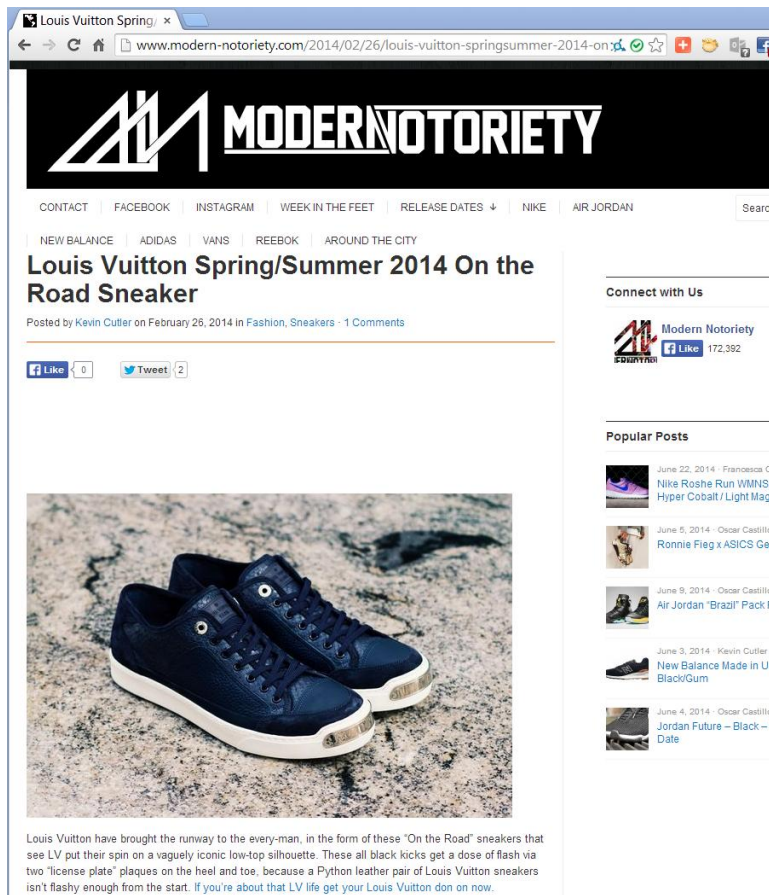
Louis Vuitton Spring/ ×

www.modern-notoriety.com/2014/02/26/louis-vuitton-springsummer-2014-on

MODERNNOTORIETY

CONTACT | FACEBOOK | INSTAGRAM | WEEK IN THE FEET | RELEASE DATES | NIKE | AIR JORDAN

NEW BALANCE | ADIDAS | VANS | REEBOK | AROUND THE CITY

Searc

Louis Vuitton Spring/Summer 2014 On the Road Sneaker

Posted by Kevin Cutler on February 26, 2014 in Fashion, Sneakers · 1 Comments

Like 0 Tweet 2

Louis Vuitton have brought the runway to the every-man, in the form of these "On the Road" sneakers that see LV put their spin on a vaguely iconic low-top silhouette. These all black kicks get a dose of flash via two "license plate" plaques on the heel and toe, because a Python leather pair of Louis Vuitton sneakers isn't flashy enough from the start. If you're about that LV life get your Louis Vuitton don on now.

Connect with Us

Modern Notoriety
Like 172,392

Popular Posts

June 22, 2014 · Francesca C
Nike Roshe Run WMNS
Hyper Cobalt / Light Mag

June 5, 2014 · Oscar Castillo
Ronnie Fieg x ASICS Ge

June 9, 2014 · Oscar Castillo
Air Jordan "Brazil" Pack

June 3, 2014 · Kevin Cutler
New Balance Made in U
Black/Gum

June 4, 2014 · Oscar Castillo
Jordan Future – Black –
Date